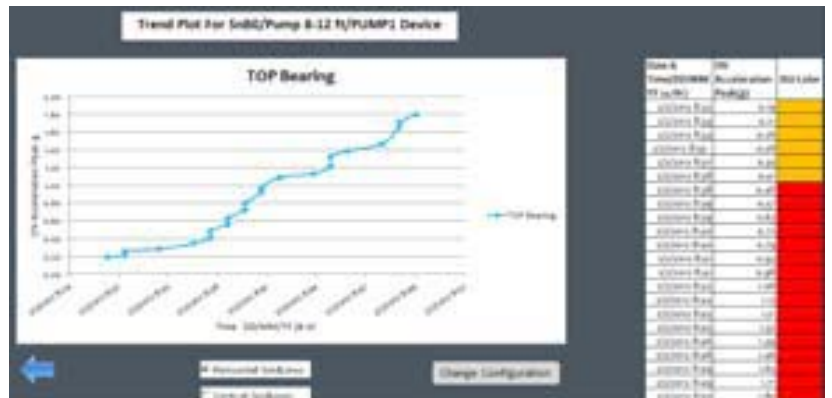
Trend Plot For SnBG/Pump 8-12 ft/PUMP1 Device

TOP Bearing

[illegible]

TOP Bearing

Time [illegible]

| Date & Time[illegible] | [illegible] Acceleration Peak(g) | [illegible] Color |
|---|---|---|
| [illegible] | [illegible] | |
| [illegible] | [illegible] | |
| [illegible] | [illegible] | |
| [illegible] | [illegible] | |
| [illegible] | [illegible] | |
| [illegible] | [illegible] | |
| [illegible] | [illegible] | |
| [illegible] | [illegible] | |
| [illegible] | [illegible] | |
| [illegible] | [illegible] | |
| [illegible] | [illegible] | |
| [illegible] | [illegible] | |
| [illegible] | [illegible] | |
| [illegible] | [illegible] | |
| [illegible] | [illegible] | |
| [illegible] | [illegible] | |
| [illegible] | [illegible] | |
| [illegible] | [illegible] | |
| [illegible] | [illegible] | |
| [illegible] | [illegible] | |
| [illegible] | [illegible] | |

Horizontal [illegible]

Vertical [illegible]

Change Configuration